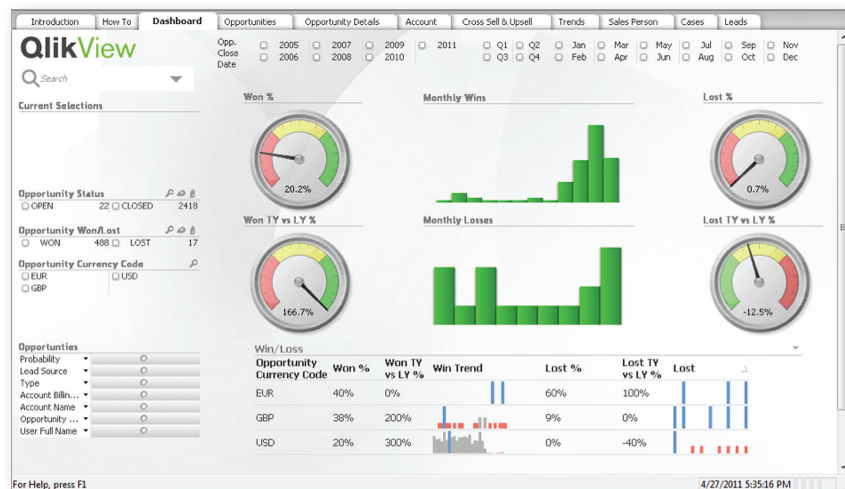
Introduction | How To | Dashboard | Opportunities | Opportunity Details | Account | Cross Sell & Upsell | Trends | Sales Person | Cases | Leads

QlikView

Search

Opp. Close Date

2005 2006 2007 2008 2009 2010 2011

Q1 Q2 Q3 Q4

Jan Feb Mar Apr May Jun Jul Aug Sep Oct Nov Dec

Current Selections

Opportunity Status
OPEN 22 CLOSED 2418

Opportunity Won/Lost
WON 488 LOST 17

Opportunity Currency Code
EUR USD
GBP

Opportunities
Probability
Lead Source
Type
Account Billin...
Account Name
Opportunity ...
User Full Name

Won %

20.2%

Monthly Wins

Lost %

0.7%

Won TY vs LY %

166.7%

Monthly Losses

Lost TY vs LY %

-12.5%

Win/Loss

| Opportunity Currency Code | Won % | Won TY vs LY % | Win Trend | Lost % | Lost TY vs LY % | Lost |
|---|---|---|---|---|---|---|
| EUR | 40% | 0% | | 60% | 100% | |
| GBP | 38% | 200% | | 9% | 0% | |
| USD | 20% | 300% | | 0% | -40% | |

For Help, press F1

4/27/2011 5:35:16 PM